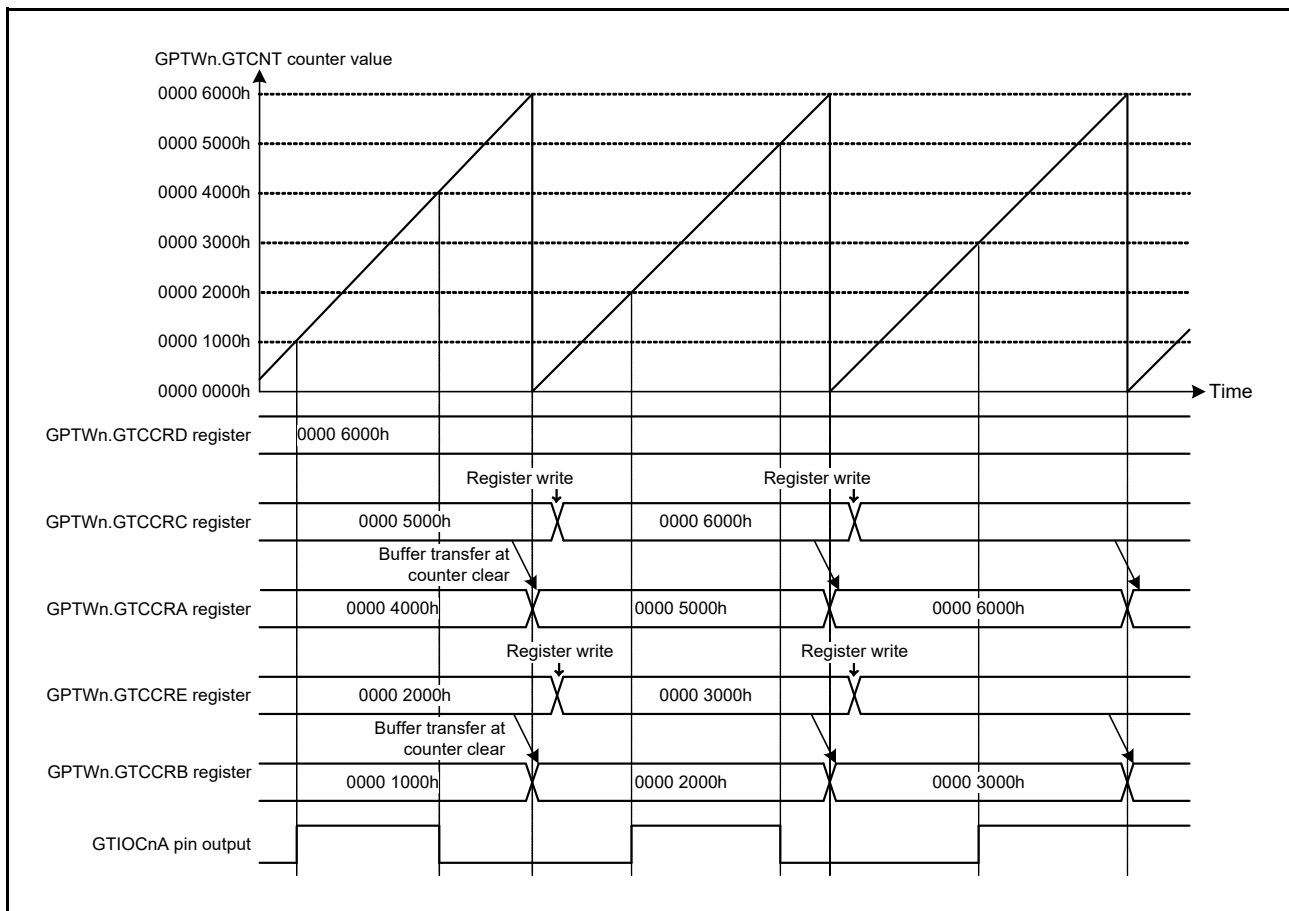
GPTWn.GTCNT counter value
0000 6000h
0000 5000h
0000 4000h
0000 3000h
0000 2000h
0000 1000h
0000 0000h
Time

GPTWn.GTCCRD register
0000 6000h

Register write
Register write
GPTWn.GTCCRC register
0000 5000h
0000 6000h

Buffer transfer at counter clear
GPTWn.GTCCRA register
0000 4000h
0000 5000h
0000 6000h

Register write
Register write
GPTWn.GTCCRE register
0000 2000h
0000 3000h

Buffer transfer at counter clear
GPTWn.GTCCRB register
0000 1000h
0000 2000h
0000 3000h

GTIOCnA pin output